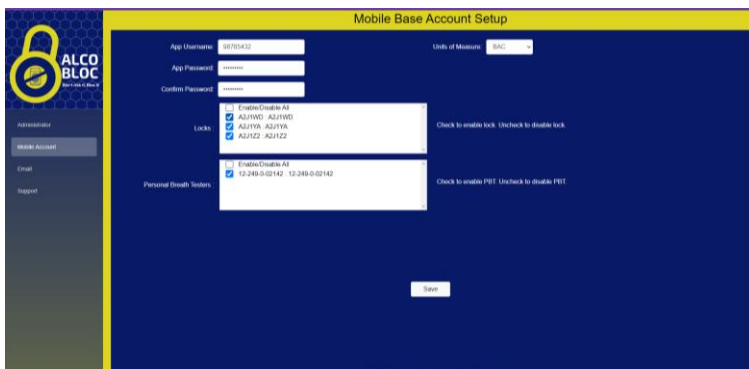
ALCO BLOC

Administrator

Mobile Account

Email

Support

Mobile Base Account Setup

App Username: 98765432

App Password: ••••••••••

Confirm Password: ••••••••••

Units of Measure: BAC

Locks:
Enable/Disable All
A2J1WD : A2J1WD
A2J1YA : A2J1YA
A2J1Z2 : A2J1Z2

Check to enable lock. Uncheck to disable lock.

Personal Breath Testers:
Enable/Disable All
12-249-0-02142 : 12-249-0-02142

Check to enable PBT. Uncheck to disable PBT.

Save